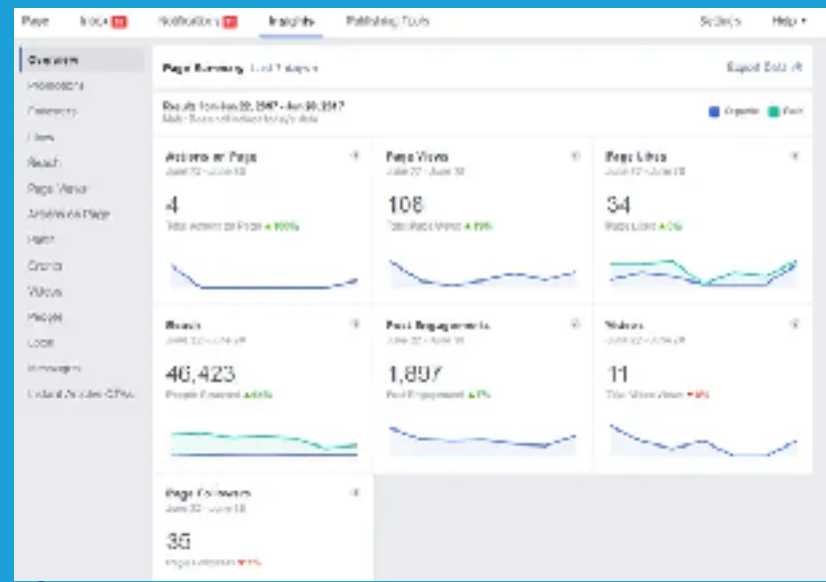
Page Inbox Notifications Insights Publishing Tools Settings Help ▾

Overview
Promotions
Followers
Likes
Reach
Page Views
Actions on Page
Posts
Events
Videos
People
Local
Messages
Instant Articles CPAs

Page Summary Last 7 days
Export Data

Results from Jun 22, 2017 - Jun 28, 2017
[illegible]
Organic Paid

Actions on Page
June 22 - June 28
4
Total Actions on Page ▲100%

Page Views
June 22 - June 28
108
Total Page Views ▲19%

Page Likes
June 22 - June 28
34
Page Likes ▲0%

Reach
June 22 - June 28
46,423
People Reached ▲45%

Post Engagements
June 22 - June 28
1,897
Post Engagement ▲7%

Videos
June 22 - June 28
11
Total Video Views ▼9%

Page Followers
June 22 - June 28
35
Page Followers ▼1%